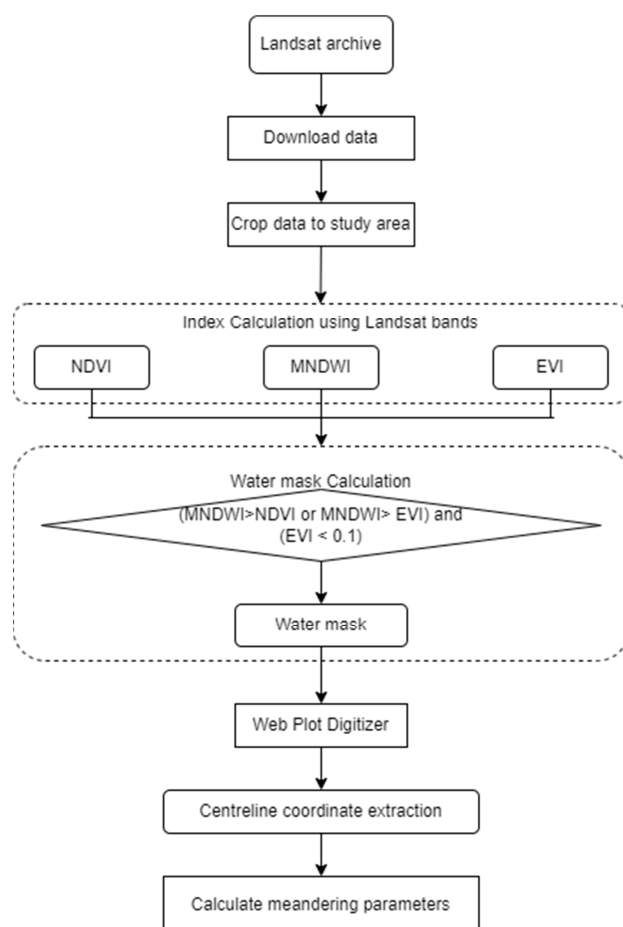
Landsat archive

Download data

Crop data to study area

Index Calculation using Landsat bands

NDVI

MNDWI

EVI

Water mask Calculation

(MNDWI>NDVI or MNDWI> EVI) and (EVI < 0.1)

Water mask

Web Plot Digitizer

Centreline coordinate extraction

Calculate meandering parameters